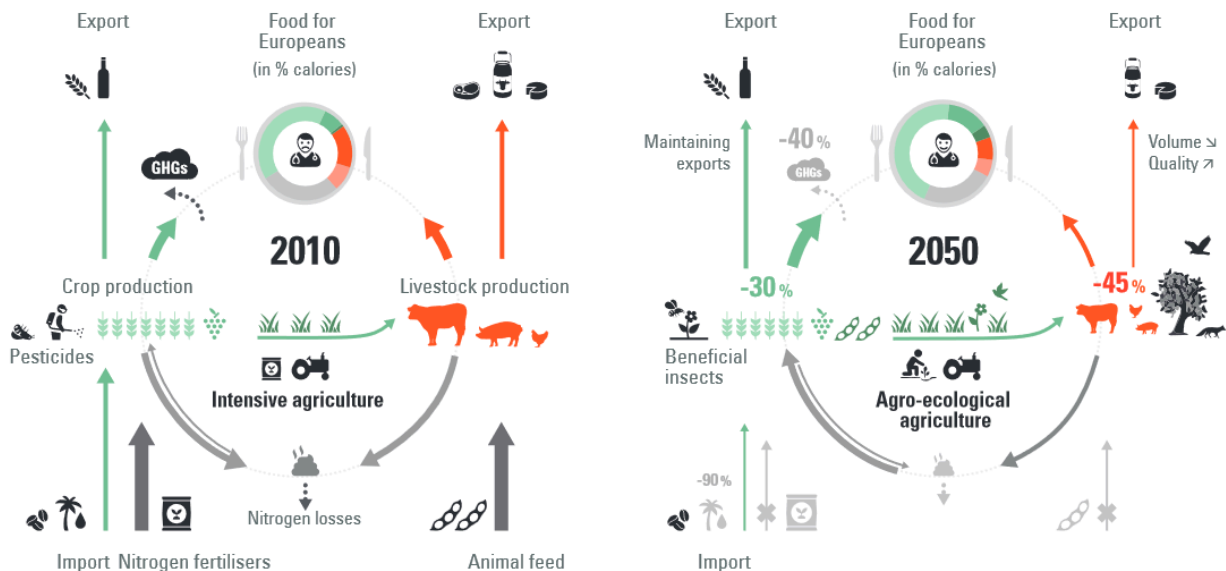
Export

Food for Europeans
(in % calories)

Export

GHGs

2010

Crop production

Livestock production

Pesticides

Intensive agriculture

Nitrogen losses

Import Nitrogen fertilisers

Animal feed

Export

Food for Europeans
(in % calories)

Export

Maintaining exports

-40%

GHGs

Volume ↘
Quality ↗

2050

-30%

-45%

Beneficial insects

Agro-ecological agriculture

-90%

Import